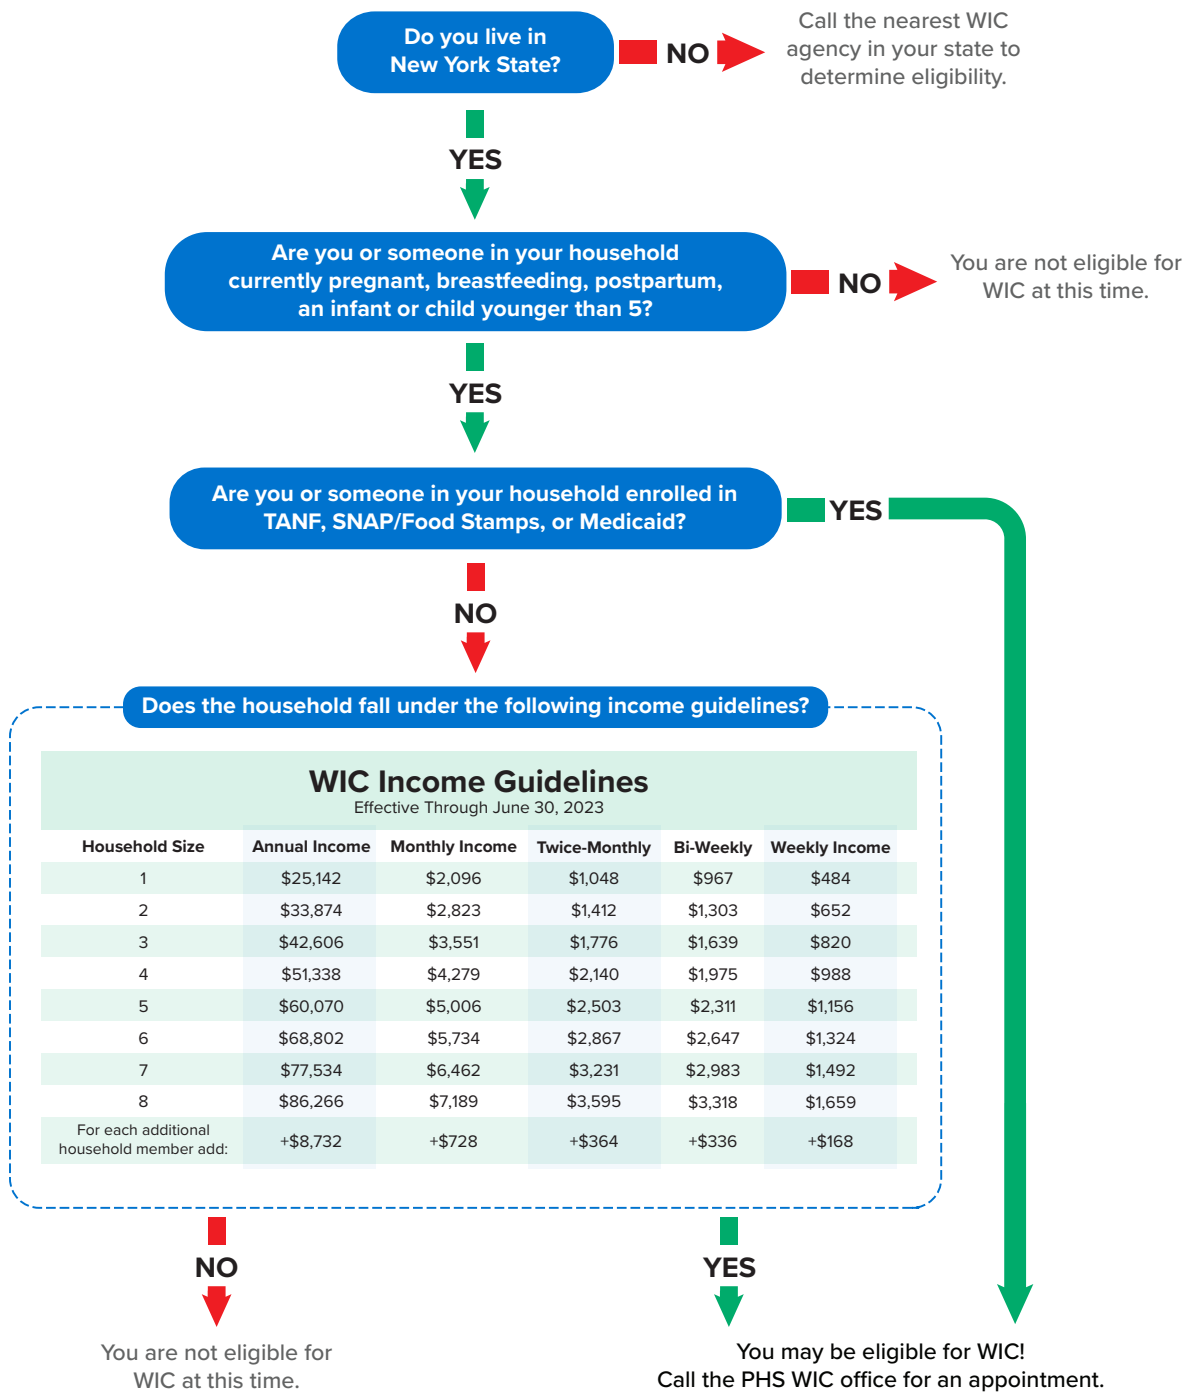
Do you live in New York State?

NO

Call the nearest WIC agency in your state to determine eligibility.

YES

Are you or someone in your household currently pregnant, breastfeeding, postpartum, an infant or child younger than 5?

NO

You are not eligible for WIC at this time.

YES

Are you or someone in your household enrolled in TANF, SNAP/Food Stamps, or Medicaid?

YES

NO

Does the household fall under the following income guidelines?

WIC Income Guidelines
Effective Through June 30, 2023

| Household Size | Annual Income | Monthly Income | Twice-Monthly | Bi-Weekly | Weekly Income |
|---|---|---|---|---|---|
| 1 | $25,142 | $2,096 | $1,048 | $967 | $484 |
| 2 | $33,874 | $2,823 | $1,412 | $1,303 | $652 |
| 3 | $42,606 | $3,551 | $1,776 | $1,639 | $820 |
| 4 | $51,338 | $4,279 | $2,140 | $1,975 | $988 |
| 5 | $60,070 | $5,006 | $2,503 | $2,311 | $1,156 |
| 6 | $68,802 | $5,734 | $2,867 | $2,647 | $1,324 |
| 7 | $77,534 | $6,462 | $3,231 | $2,983 | $1,492 |
| 8 | $86,266 | $7,189 | $3,595 | $3,318 | $1,659 |
| For each additional household member add: | +$8,732 | +$728 | +$364 | +$336 | +$168 |

NO

You are not eligible for WIC at this time.

YES

You may be eligible for WIC!
Call the PHS WIC office for an appointment.